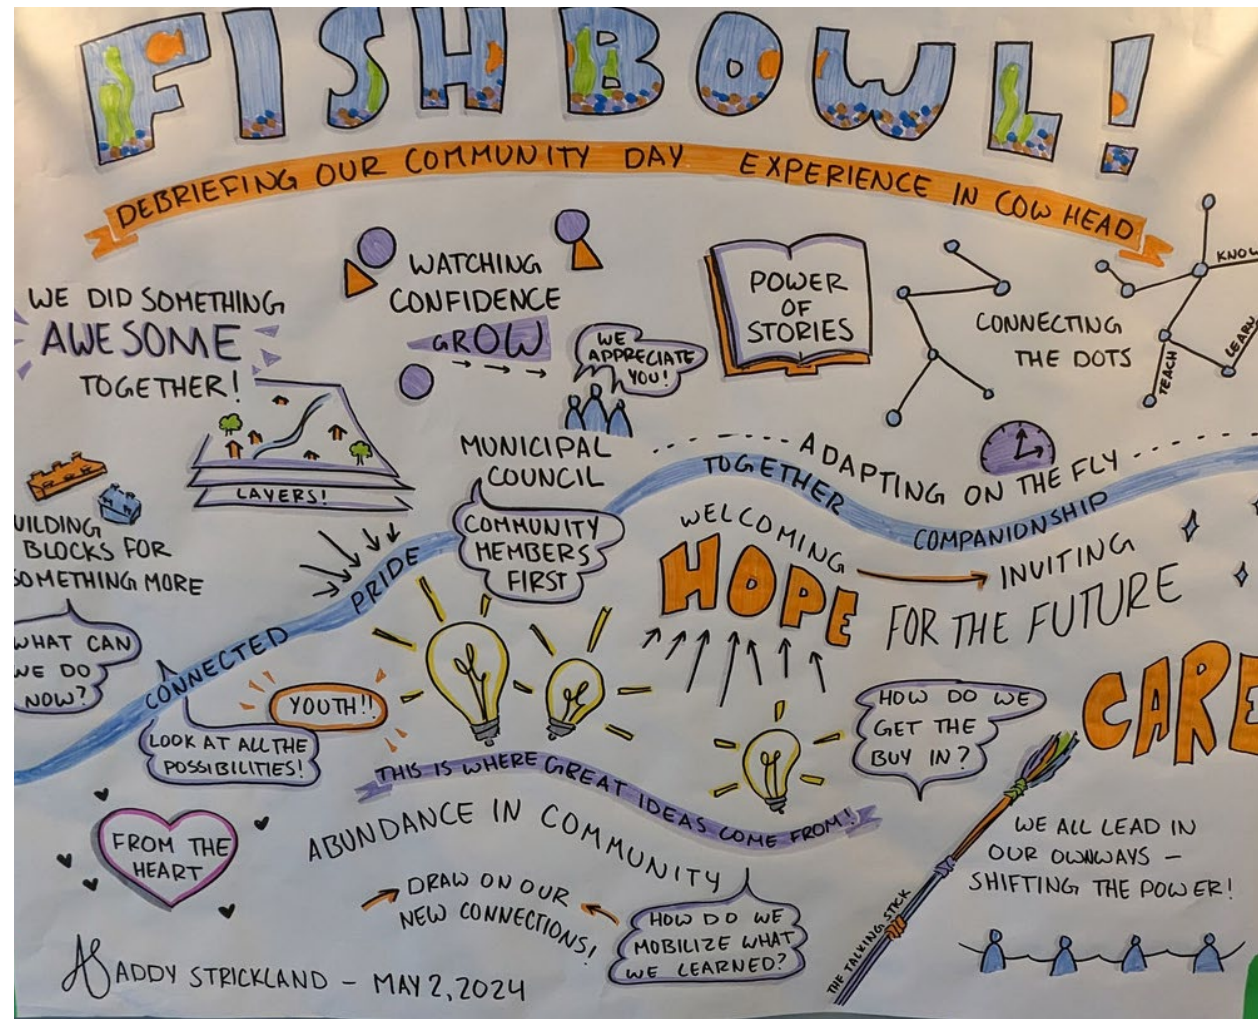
FISHBOWL!

DEBRIEFING OUR COMMUNITY DAY EXPERIENCE IN COW HEAD

WE DID SOMETHING AWESOME TOGETHER!

WATCHING CONFIDENCE GROW

WE APPRECIATE YOU!

POWER OF STORIES

CONNECTING THE DOTS

KNOW

LEARN

TEACH

LAYERS!

UILDING BLOCKS FOR OMETHING MORE

WHAT CAN WE DO NOW?

MUNICIPAL COUNCIL

COMMUNITY MEMBERS FIRST

ADAPTING ON THE FLY

TOGETHER

COMPANIONSHIP

CONNECTED

PRIDE

WELCOMING

HOPE

INVITING

FOR THE FUTURE

CARE

YOUTH!!

LOOK AT ALL THE POSSIBILITIES!

HOW DO WE GET THE BUY IN?

THIS IS WHERE GREAT IDEAS COME FROM!

ABUNDANCE IN COMMUNITY

FROM THE HEART

WE ALL LEAD IN OUR OWNWAYS - SHIFTING THE POWER!

DRAW ON OUR NEW CONNECTIONS!

HOW DO WE MOBILIZE WHAT WE LEARNED?

THE TALKING STICK

AS ADDY STRICKLAND - MAY 2, 2024